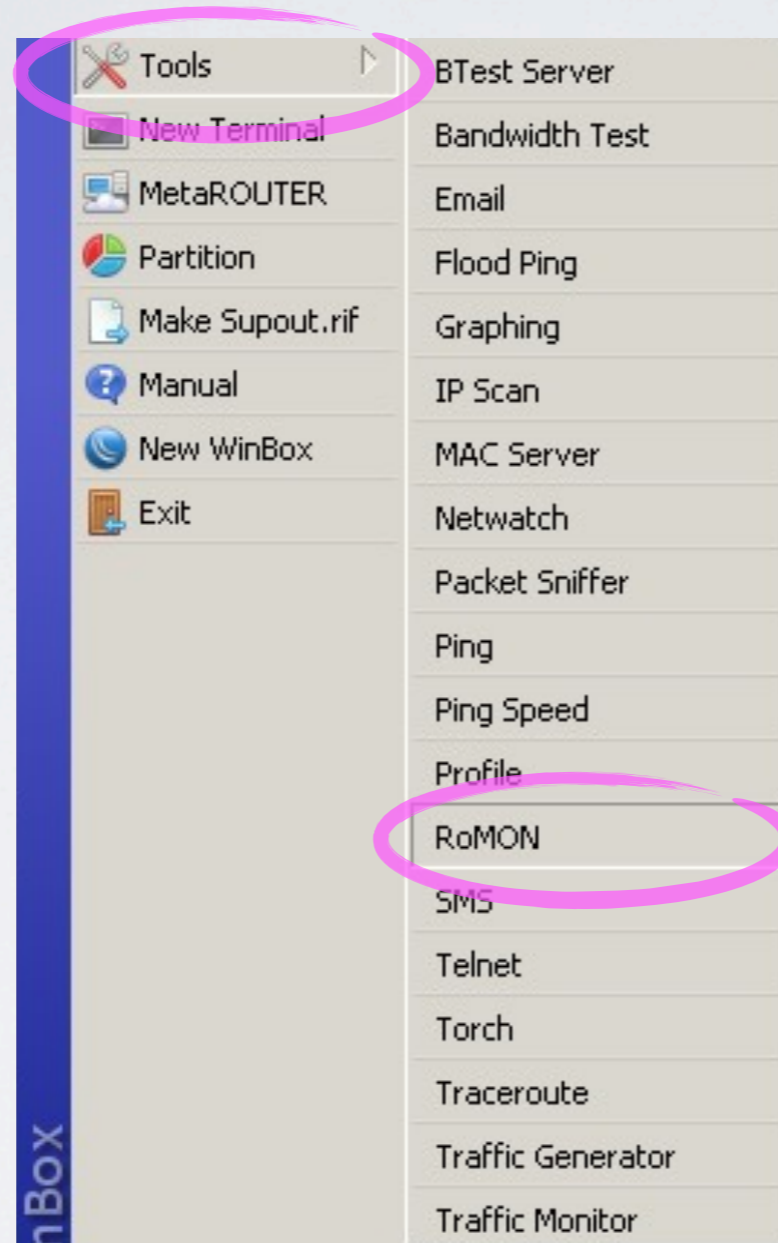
Tools
New Terminal
MetaROUTER
Partition
Make Supout.rif
Manual
New WinBox
Exit

BTest Server
Bandwidth Test
Email
Flood Ping
Graphing
IP Scan
MAC Server
Netwatch
Packet Sniffer
Ping
Ping Speed
Profile
RoMON
SMS
Telnet
Torch
Traceroute
Traffic Generator
Traffic Monitor

nBox